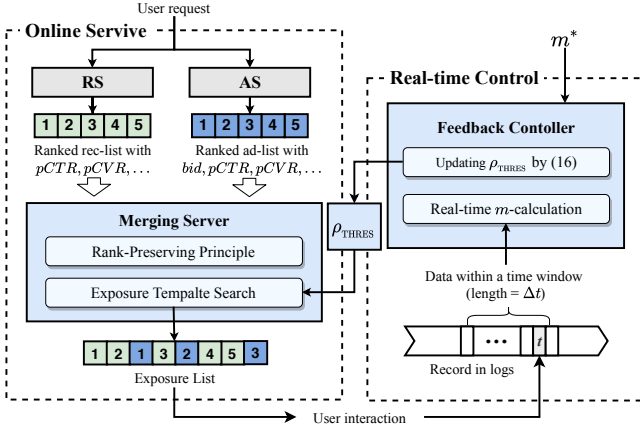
User request

Online Servive

RS

AS

1 2 3 4 5

1 2 3 4 5

Ranked rec-list with $pCTR, pCVR, \ldots$

Ranked ad-list with $bid, pCTR, pCVR, \ldots$

Merging Server

Rank-Preserving Principle

Exposure Tempalte Search

1 2 1 3 2 4 5 3

Exposure List

$m^*$

Real-time Control

Feedback Contoller

Updating $\rho_{\text{THRES}}$ by (16)

Real-time $m$-calculation

$\rho_{\text{THRES}}$

Data within a time window (length = $\Delta t$)

$t$

Record in logs

User interaction